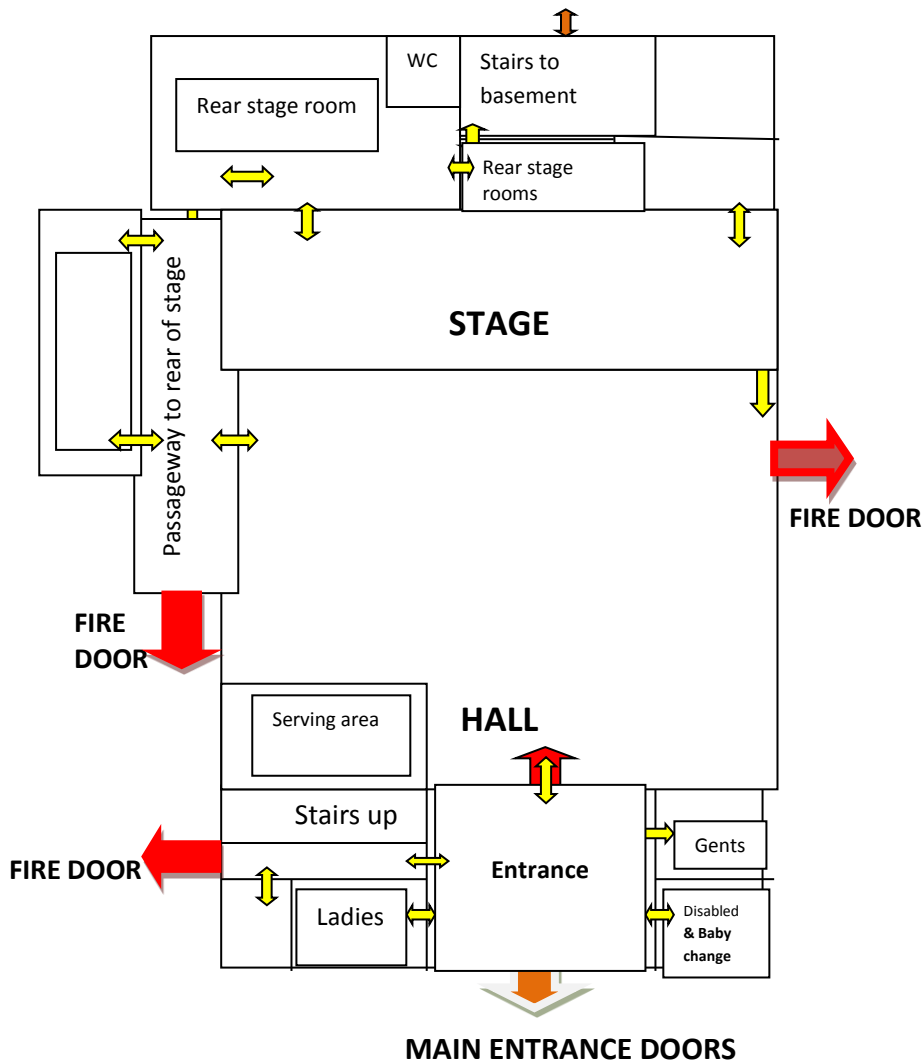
WC

Stairs to basement

Rear stage room

Rear stage rooms

Passageway to rear of stage

STAGE

FIRE DOOR

FIRE DOOR

Serving area

HALL

Stairs up

FIRE DOOR

Entrance

Gents

Ladies

Disabled & Baby change

MAIN ENTRANCE DOORS